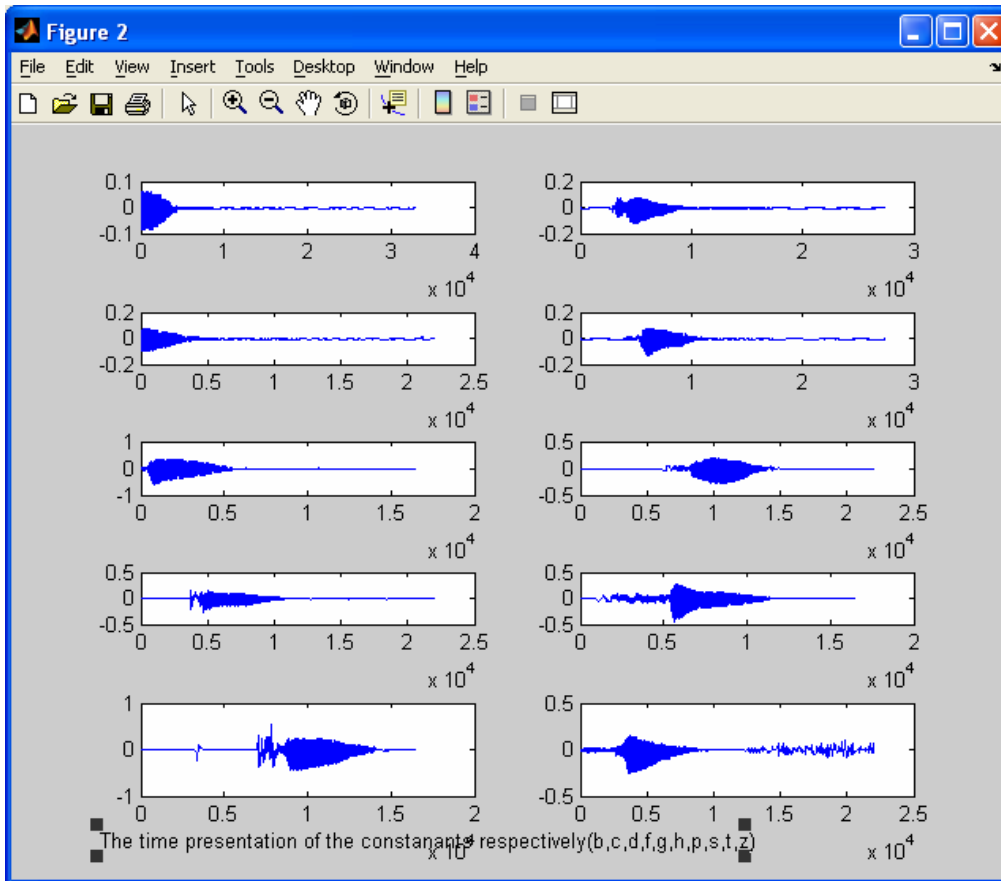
Figure 2

File Edit View Insert Tools Desktop Window Help

0.1
0
-0.1
0 1 2 3 4
x $10^4$

0.2
0
-0.2
0 1 2 3
x $10^4$

0.2
0
-0.2
0 0.5 1 1.5 2 2.5
x $10^4$

0.2
0
-0.2
0 1 2 3
x $10^4$

1
0
-1
0 0.5 1 1.5 2
x $10^4$

0.5
0
-0.5
0 0.5 1 1.5 2 2.5
x $10^4$

0.5
0
-0.5
0 0.5 1 1.5 2 2.5
x $10^4$

0.5
0
-0.5
0 0.5 1 1.5 2
x $10^4$

1
0
-1
0 0.5 1 1.5 2
x $10^4$

0.5
0
-0.5
0 0.5 1 1.5 2 2.5
x $10^4$

The time presentation of the constanants respectively(b,c,d,f,g,h,p,s,t,z)